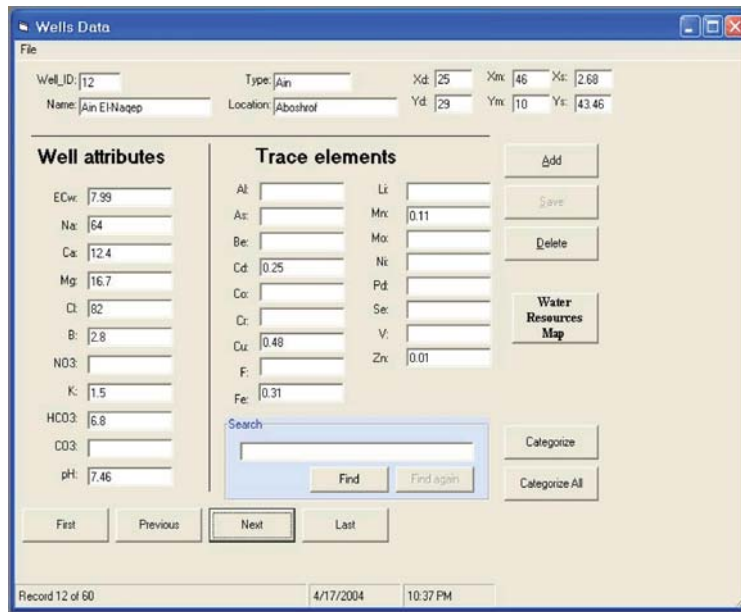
Wells Data

File

Well_ID: 12
Name: Ain El-Naqep
Type: Ain
Location: Aboshrof
Xd: 25
Yd: 29
Xm: 46
Ym: 10
Xs: 2.68
Ys: 43.46

Well attributes

ECw: 7.99
Na: 64
Ca: 12.4
Mg: 16.7
Cl: 82
B: 2.8
NO3:
K: 1.5
HCO3: 6.8
CO3:
pH: 7.46

Trace elements

Al:
As:
Be:
Cd: 0.25
Co:
Cr:
Cu: 0.48
F:
Fe: 0.31
Li:
Mn: 0.11
Mo:
Ni:
Pd:
Se:
V:
Zn: 0.01

Add
Save
Delete
Water Resources Map

Search
Find
Find again

Categorize
Categorize All

First
Previous
Next
Last

Record 12 of 60
4/17/2004
10:37 PM